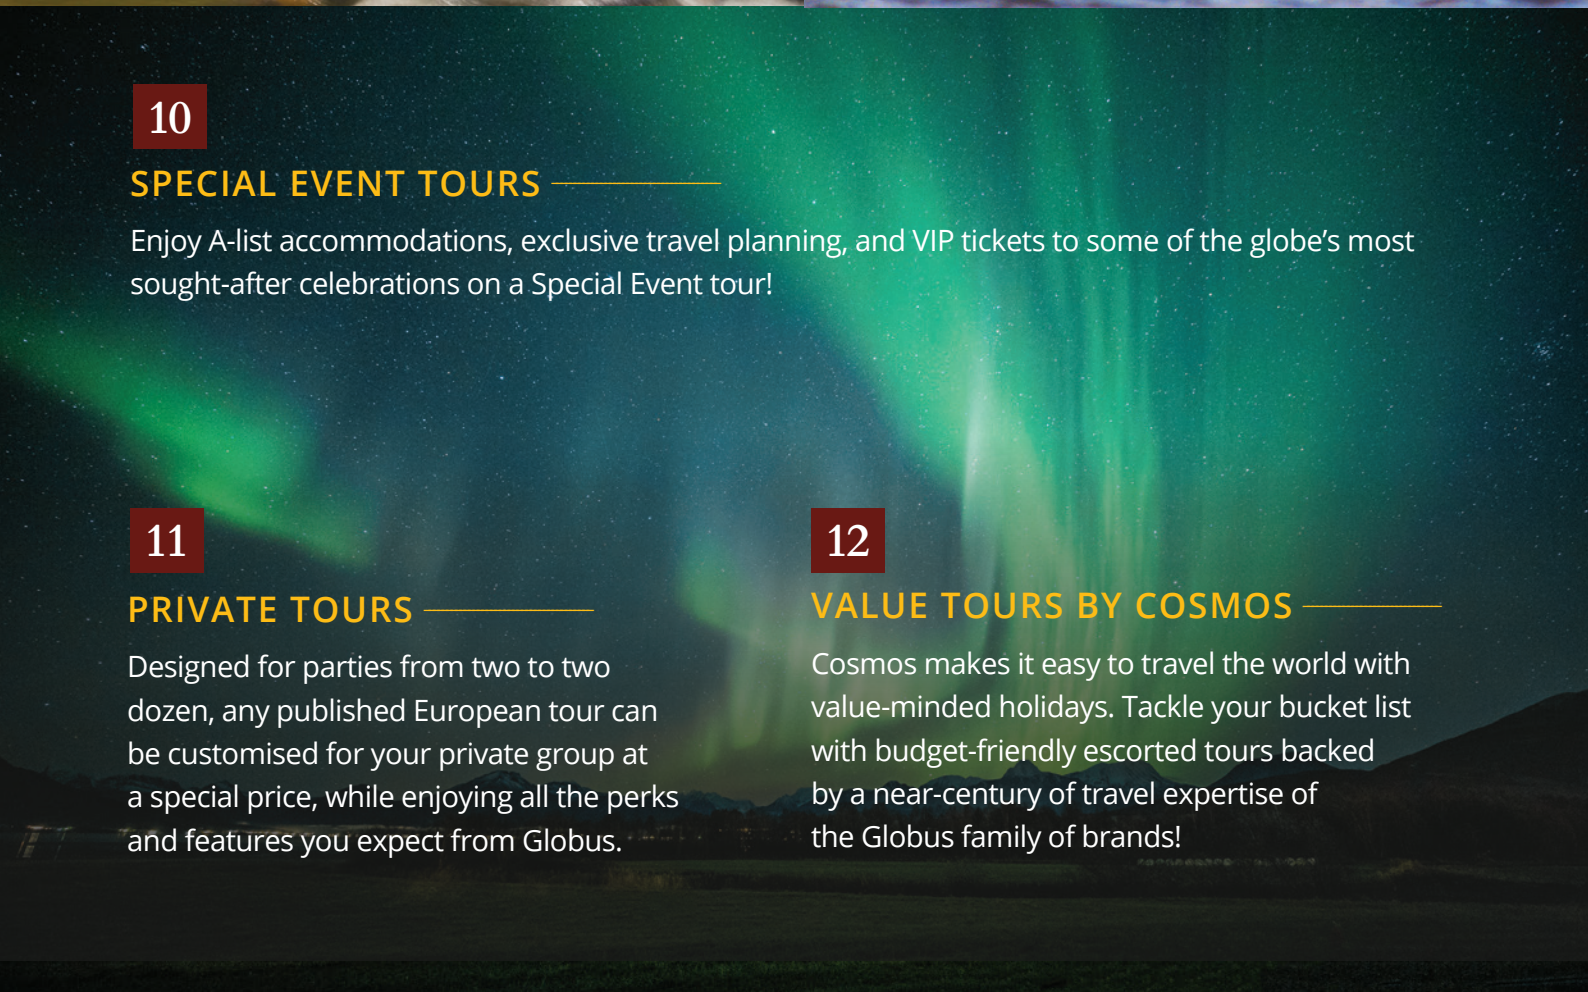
10

SPECIAL EVENT TOURS

Enjoy A-list accommodations, exclusive travel planning, and VIP tickets to some of the globe's most sought-after celebrations on a Special Event tour!

11

PRIVATE TOURS

Designed for parties from two to two dozen, any published European tour can be customised for your private group at a special price, while enjoying all the perks and features you expect from Globus.

12

VALUE TOURS BY COSMOS

Cosmos makes it easy to travel the world with value-minded holidays. Tackle your bucket list with budget-friendly escorted tours backed by a near-century of travel expertise of the Globus family of brands!